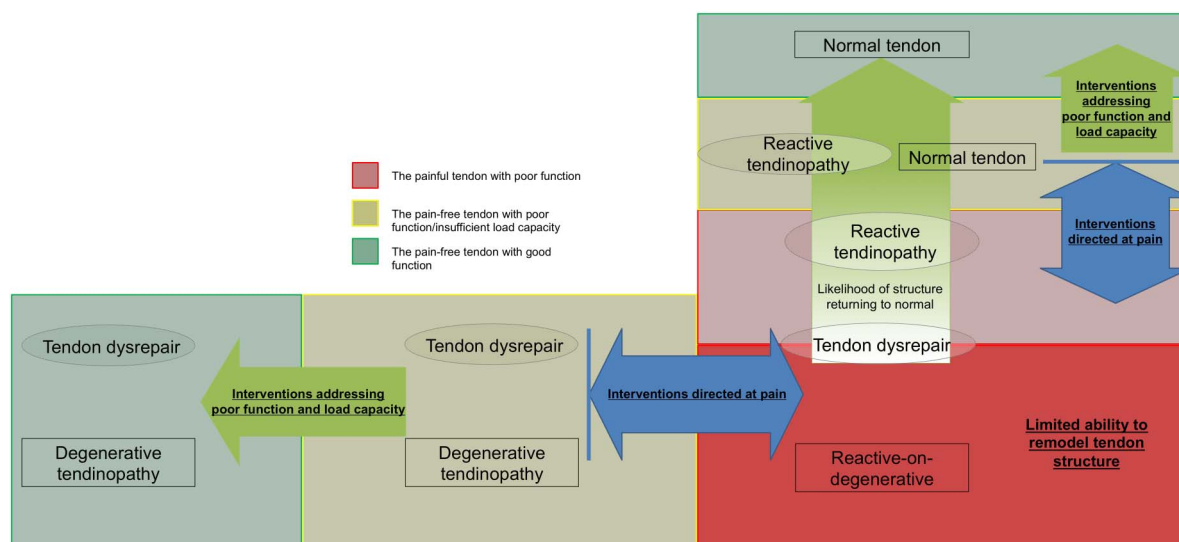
Normal tendon

Interventions addressing poor function and load capacity

Reactive tendinopathy

Normal tendon

The painful tendon with poor function

The pain-free tendon with poor function/insufficient load capacity

The pain-free tendon with good function

Reactive tendinopathy

Interventions directed at pain

Likelihood of structure returning to normal

Tendon dysrepair

Tendon dysrepair

Tendon dysrepair

Interventions addressing poor function and load capacity

Interventions directed at pain

Limited ability to remodel tendon structure

Degenerative tendinopathy

Degenerative tendinopathy

Reactive-on-degenerative